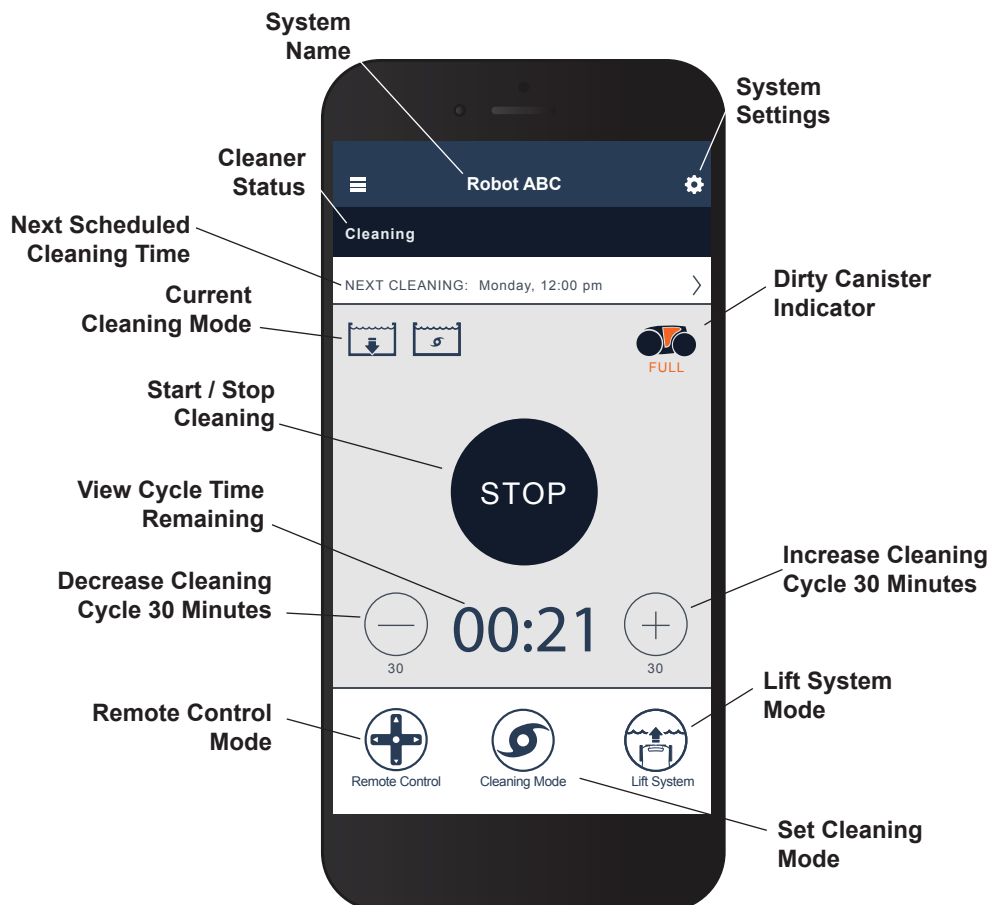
System Name

System Settings

Cleaner Status

Robot ABC

Cleaning

Next Scheduled Cleaning Time

NEXT CLEANING: Monday, 12:00 pm

Dirty Canister Indicator

Current Cleaning Mode

FULL

Start / Stop Cleaning

STOP

View Cycle Time Remaining

Increase Cleaning Cycle 30 Minutes

Decrease Cleaning Cycle 30 Minutes

00:21

30

30

Lift System Mode

Remote Control Mode

Remote Control

Cleaning Mode

Lift System

Set Cleaning Mode